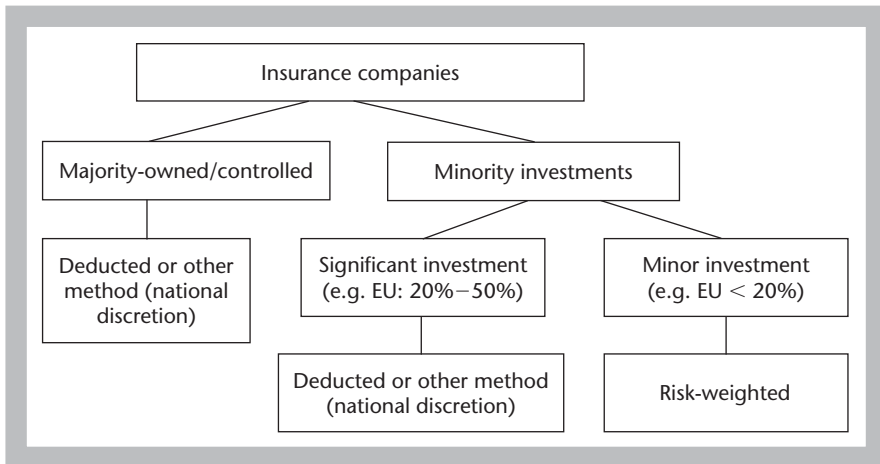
Insurance companies

Majority-owned/controlled

Minority investments

Deducted or other method (national discretion)

Significant investment (e.g. EU: 20%–50%)

Minor investment (e.g. EU $<$ 20%)

Deducted or other method (national discretion)

Risk-weighted